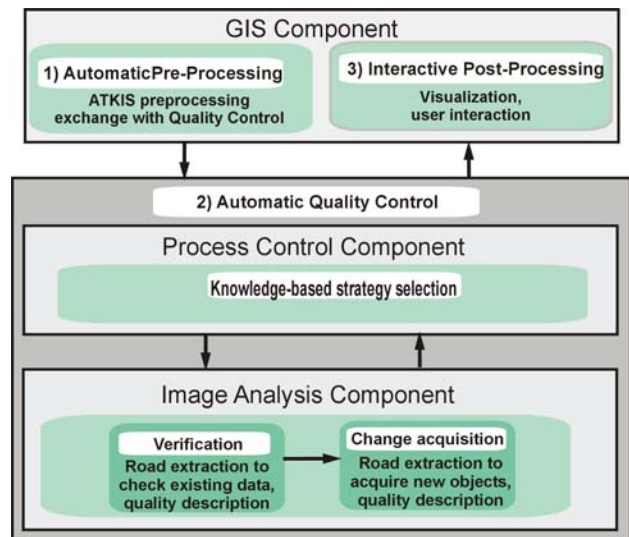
GIS Component

1) AutomaticPre-Processing
ATKIS preprocessing exchange with Quality Control

3) Interactive Post-Processing
Visualization, user interaction

2) Automatic Quality Control

Process Control Component

Knowledge-based strategy selection

Image Analysis Component

Verification
Road extraction to check existing data, quality description

Change acquisition
Road extraction to acquire new objects, quality description